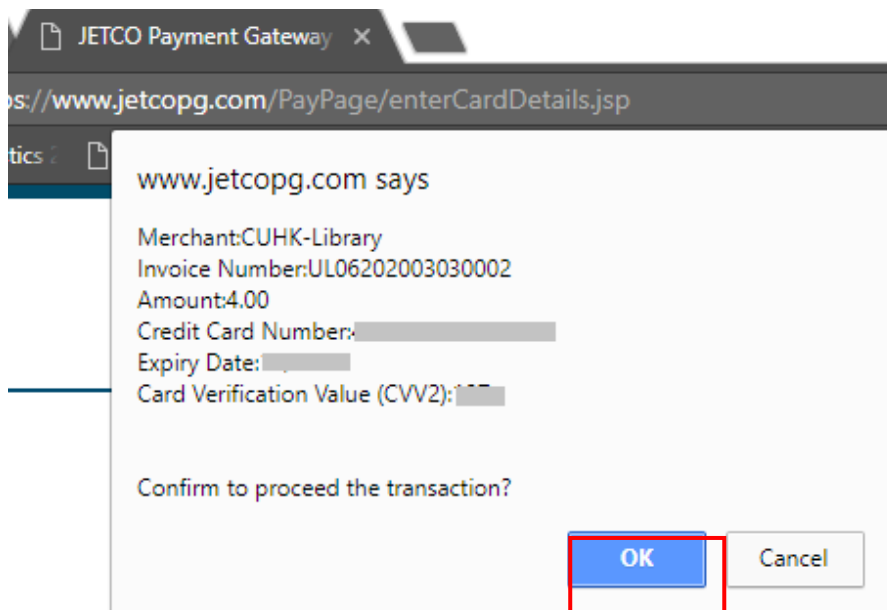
JETCO Payment Gateway ×

os://www.jetcopg.com/PayPage/enterCardDetails.jsp

tics

www.jetcopg.com says

Merchant:CUHK-Library
Invoice Number:UL06202003030002
Amount:4.00
Credit Card Number:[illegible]
Expiry Date:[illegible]
Card Verification Value (CVV2):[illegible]

Confirm to proceed the transaction?

OK

Cancel